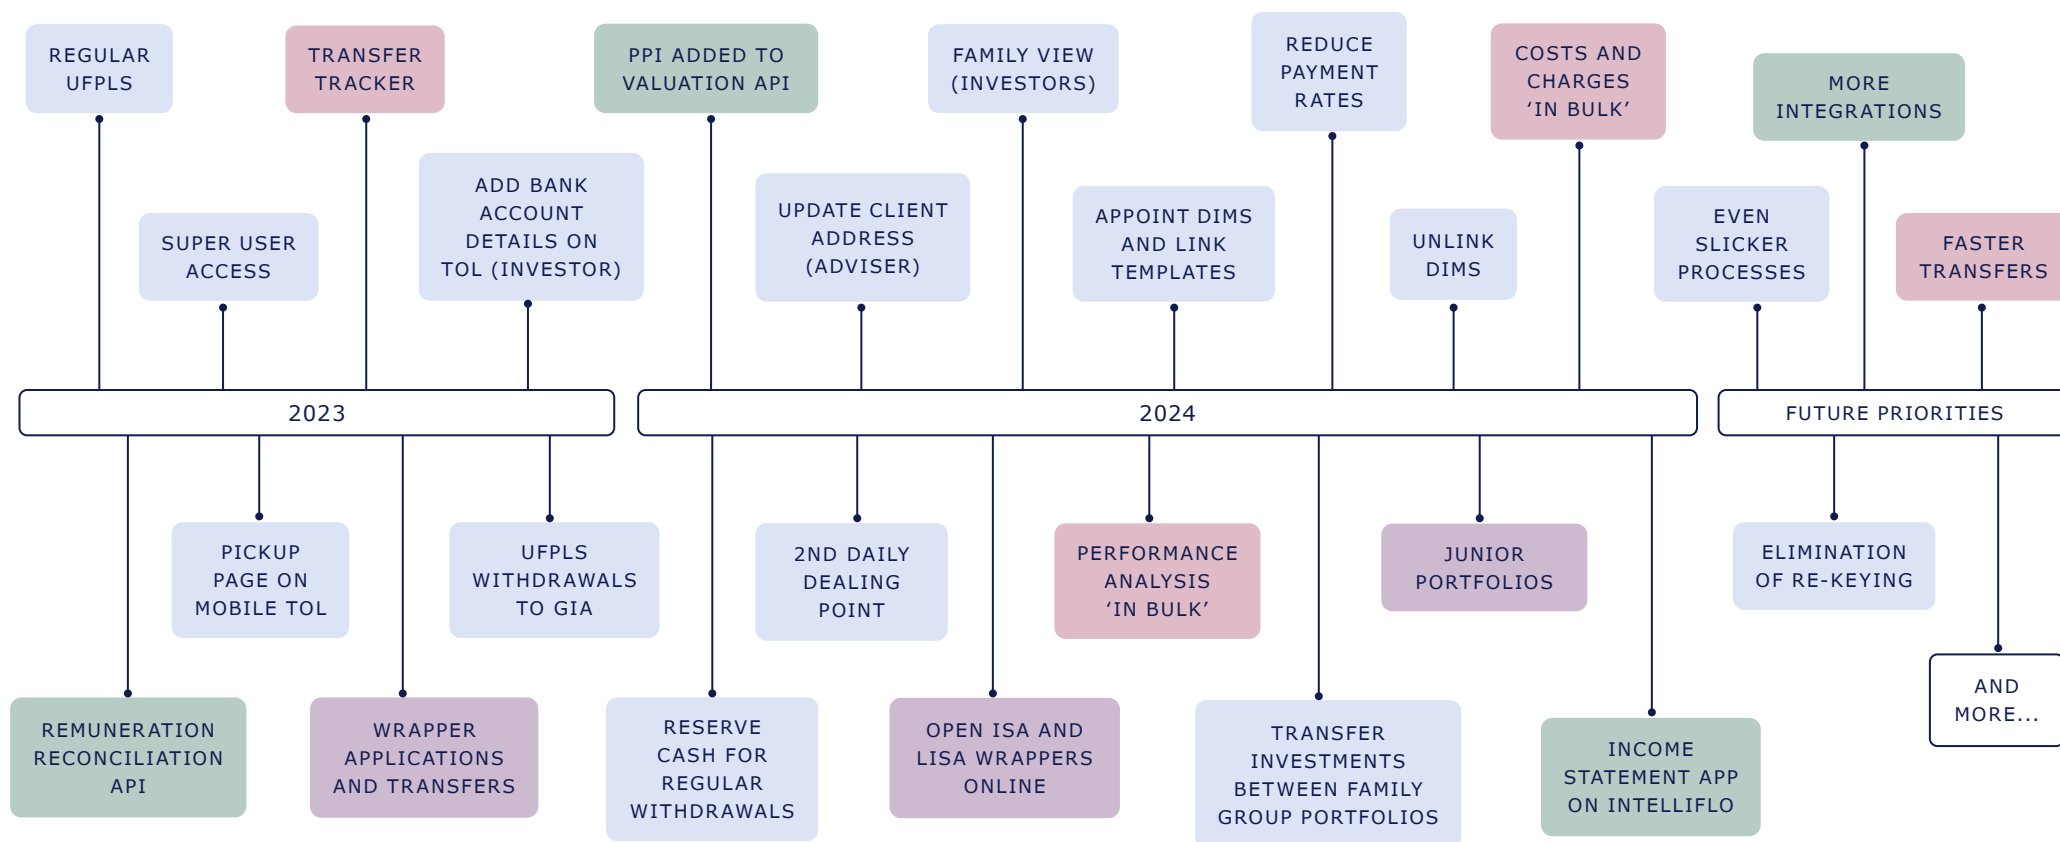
REGULAR UFPLS

TRANSFER TRACKER

PPI ADDED TO VALUATION API

FAMILY VIEW (INVESTORS)

REDUCE PAYMENT RATES

COSTS AND CHARGES ‘IN BULK’

MORE INTEGRATIONS

SUPER USER ACCESS

ADD BANK ACCOUNT DETAILS ON TOL (INVESTOR)

UPDATE CLIENT ADDRESS (ADVISER)

APPOINT DIMS AND LINK TEMPLATES

UNLINK DIMS

EVEN SLICKER PROCESSES

FASTER TRANSFERS

2023

2024

FUTURE PRIORITIES

PICKUP PAGE ON MOBILE TOL

UFPLS WITHDRAWALS TO GIA

2ND DAILY DEALING POINT

PERFORMANCE ANALYSIS ‘IN BULK’

JUNIOR PORTFOLIOS

ELIMINATION OF RE-KEYING

AND MORE...

REMUNERATION RECONCILIATION API

WRAPPER APPLICATIONS AND TRANSFERS

RESERVE CASH FOR REGULAR WITHDRAWALS

OPEN ISA AND LISA WRAPPERS ONLINE

TRANSFER INVESTMENTS BETWEEN FAMILY GROUP PORTFOLIOS

INCOME STATEMENT APP ON INTELLIFLO